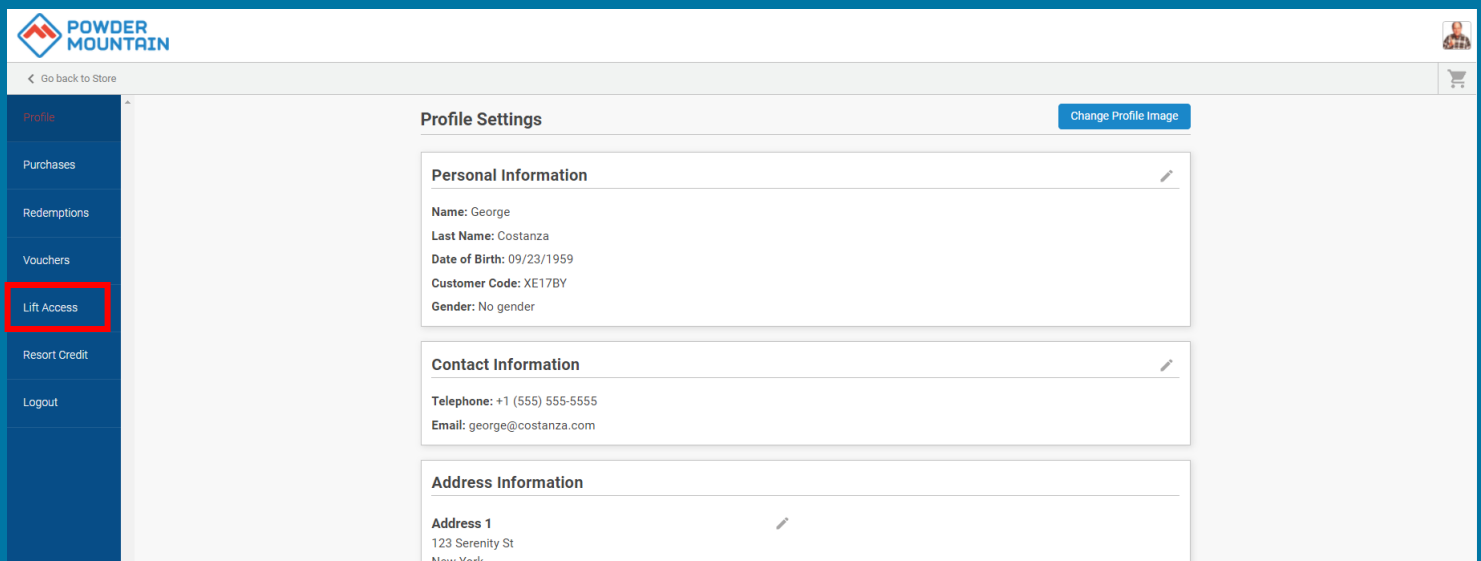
POWDER MOUNTAIN

Go back to Store

Profile

Purchases

Redemptions

Vouchers

Lift Access

Resort Credit

Logout

Profile Settings

Change Profile Image

Personal Information

Name: George

Last Name: Costanza

Date of Birth: 09/23/1959

Customer Code: XE17BY

Gender: No gender

Contact Information

Telephone: +1 (555) 555-5555

Email: george@costanza.com

Address Information

Address 1

123 Serenity St

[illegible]